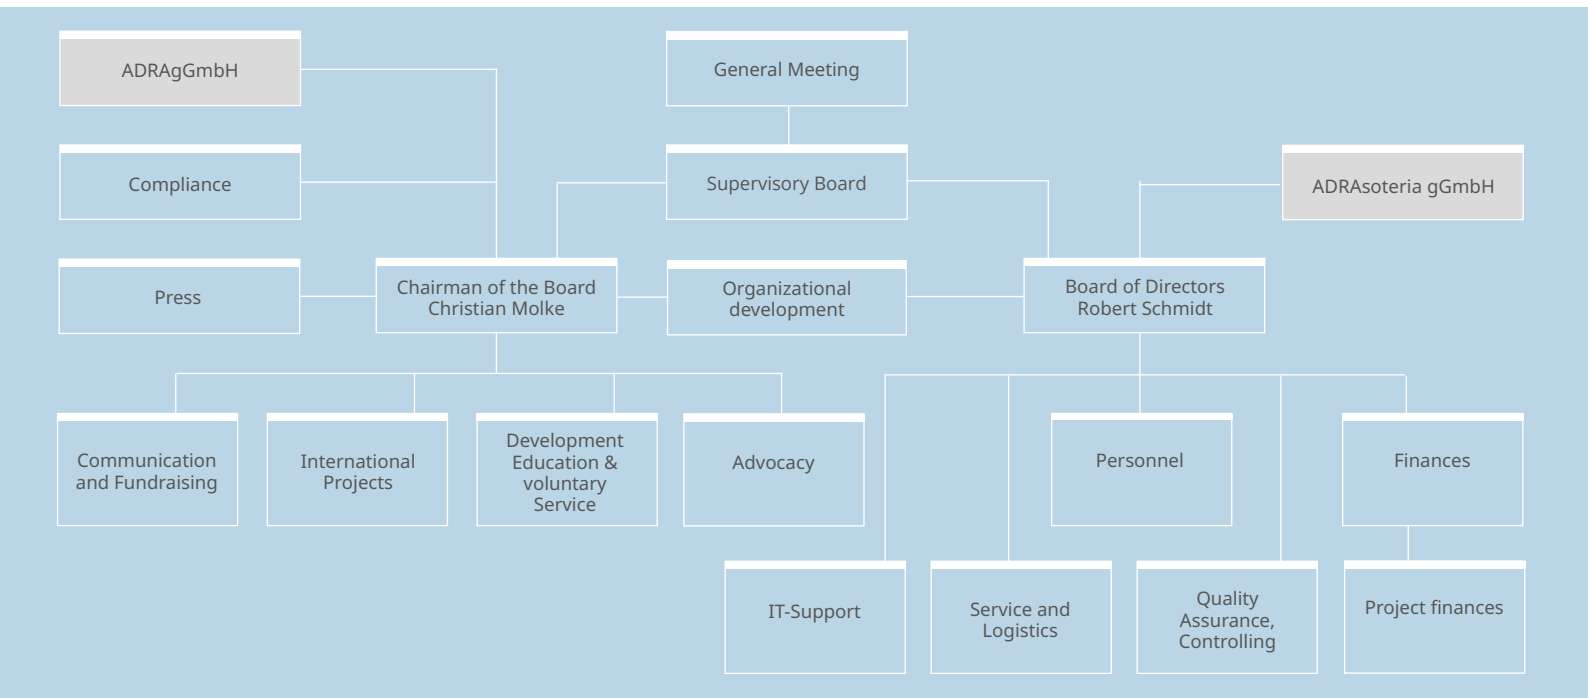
ADRAgGmbH

General Meeting

Compliance

Supervisory Board

ADRAsoteria gGmbH

Press

Chairman of the Board Christian Molke

Organizational development

Board of Directors Robert Schmidt

Communication and Fundraising

International Projects

Development Education & voluntary Service

Advocacy

Personnel

Finances

IT-Support

Service and Logistics

Quality Assurance, Controlling

Project finances